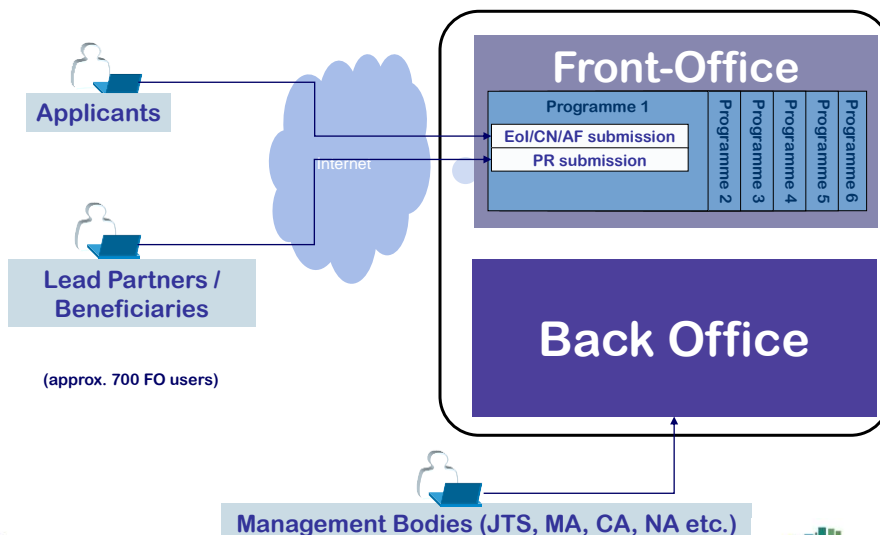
Applicants

Lead Partners / Beneficiaries

(approx. 700 FO users)

Internet

Front-Office

Programme 1

EoI/CN/AF submission

PR submission

Programme 2

Programme 3

Programme 4

Programme 5

Programme 6

Back Office

Management Bodies (JTS, MA, CA, NA etc.)